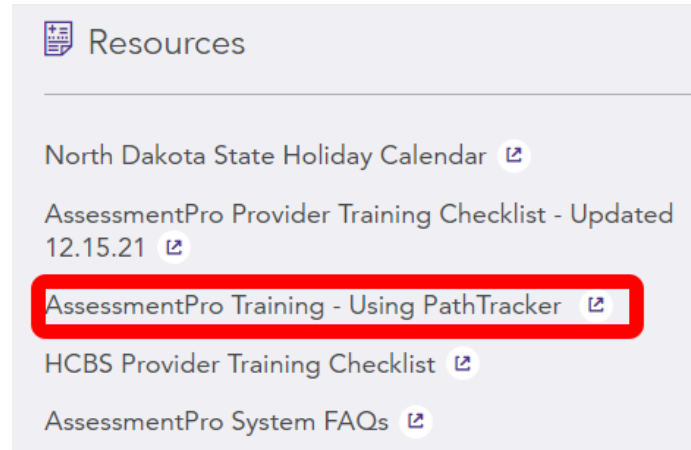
Resources

North Dakota State Holiday Calendar

AssessmentPro Provider Training Checklist - Updated 12.15.21

AssessmentPro Training - Using PathTracker

HCBS Provider Training Checklist

AssessmentPro System FAQs